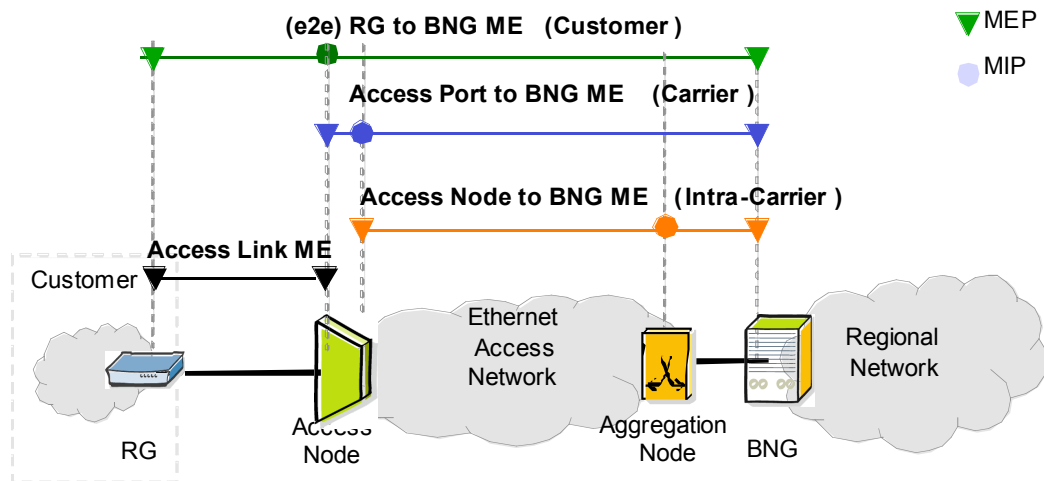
(e2e) RG to BNG ME (Customer)

MEP

MIP

Access Port to BNG ME (Carrier)

Access Node to BNG ME (Intra-Carrier)

Access Link ME

Customer

Ethernet Access Network

Regional Network

RG

Access Node

Aggregation Node

BNG